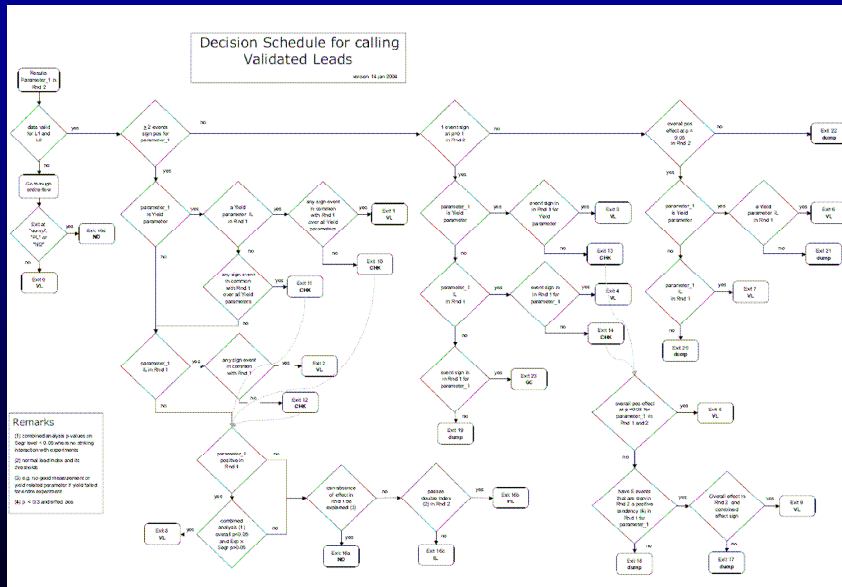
Decision Schedule for calling Validated Leads

version 14 jan 2004

Results Parameter_1 in Rnd 2

data valid for L1 and L2

yes

no

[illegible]

Exit at "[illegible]" "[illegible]" or "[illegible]"

yes

Exit 16a NO

no

Exit 0 VL

≥ 2 events sign pos for parameter_1

no

yes

parameter_1 is Yield parameter

yes

a Yield parameter IL in Rnd 1

yes

any sign event in common with Rnd 1 over all Yield parameters

yes

Exit 1 VL

no

Exit 10 CHK

no

any sign event in common with Rnd 1 over all Yield parameters

yes

Exit 11 CHK

no

no

parameter_1 IL in Rnd 1

yes

any sign event in common with Rnd 1

yes

Exit 2 VL

no

Exit 12 CHK

no

Remarks

(1) combined analysis p-values on Segr level < 0.05 when no striking interaction with experiments

(2) normal lead index and its 2x3 levels

(3) e.g. no good measurement or yield related parameter if yield failed for entire experiment

(4) p < 0.3 and effect pos

parameter_1 positive in Rnd 1

yes

combined analysis (1) overall p<0.05 and Exp x Segr p>0.05

yes

Exit 3 VL

no

convincing absence of effect in Rnd 1 be explained (3)

no

passes double index (2) in Rnd 2

yes

Exit 16b VL

no

Exit 16c IL

yes

Exit 16a NO

1 event sign pos and 1 in Rnd 2

yes

parameter_1 is Yield parameter

yes

event sign in Rnd 1 for Yield parameter

yes

Exit 5 VL

no

Exit 13 CHK

no

parameter_1 IL in Rnd 1

yes

event sign in Rnd 1 for parameter_1

yes

Exit 4 VL

no

Exit 14 CHK

no

event sign in Rnd 1 for parameter_1

yes

Exit 23 GE

no

Exit 19 dump

overall pos effect at p < 0.05 in Rnd 2

yes

Exit 22 dump

yes

parameter_1 is Yield parameter

yes

a Yield parameter IL in Rnd 1

yes

Exit 6 VL

no

Exit 21 dump

no

parameter_1 IL in Rnd 1

yes

Exit 7 VL

no

Exit 20 dump

overall pos effect at p < 0.05 for parameter_1 in Rnd 1 and 2

yes

Exit 8 VL

no

have 5 events that are sign in Rnd 2 a positive tendency (4) in Rnd 1 for parameter_1

yes

Overall effect in Rnd 2 and combined effect sign

yes

Exit 9 VL

no

Exit 17 dump

no

Exit 18 dump